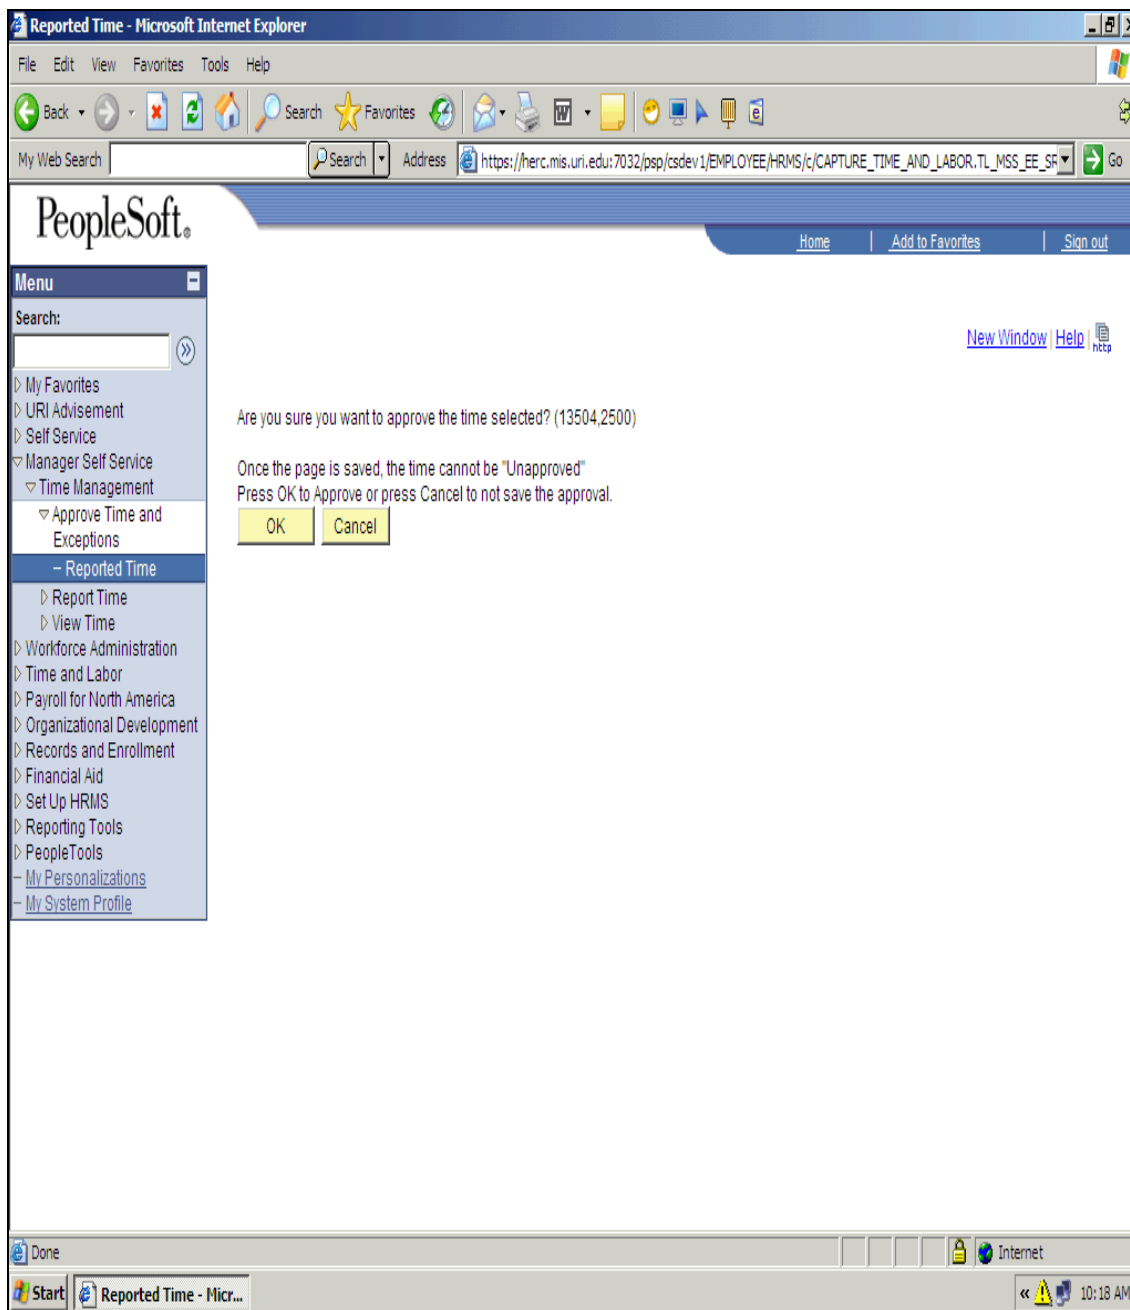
Reported Time - Microsoft Internet Explorer

File Edit View Favorites Tools Help

Back Search Favorites

My Web Search Search Address https://herc.mis.uri.edu:7032/psp/csdev1/EMPLOYEE/HRMS/c/CAPTURE_TIME_AND_LABOR.TL_MSS_EE_SR Go

PeopleSoft.

Home | Add to Favorites | Sign out

Menu

Search:

My Favorites
URI Advisement
Self Service
Manager Self Service
Time Management
Approve Time and Exceptions
– Reported Time
Report Time
View Time
Workforce Administration
Time and Labor
Payroll for North America
Organizational Development
Records and Enrollment
Financial Aid
Set Up HRMS
Reporting Tools
PeopleTools
– My Personalizations
– My System Profile

New Window | Help | http

Are you sure you want to approve the time selected? (13504,2500)

Once the page is saved, the time cannot be "Unapproved"
Press OK to Approve or press Cancel to not save the approval.

OK Cancel

Done

Internet

Start Reported Time - Micr...

10:18 AM